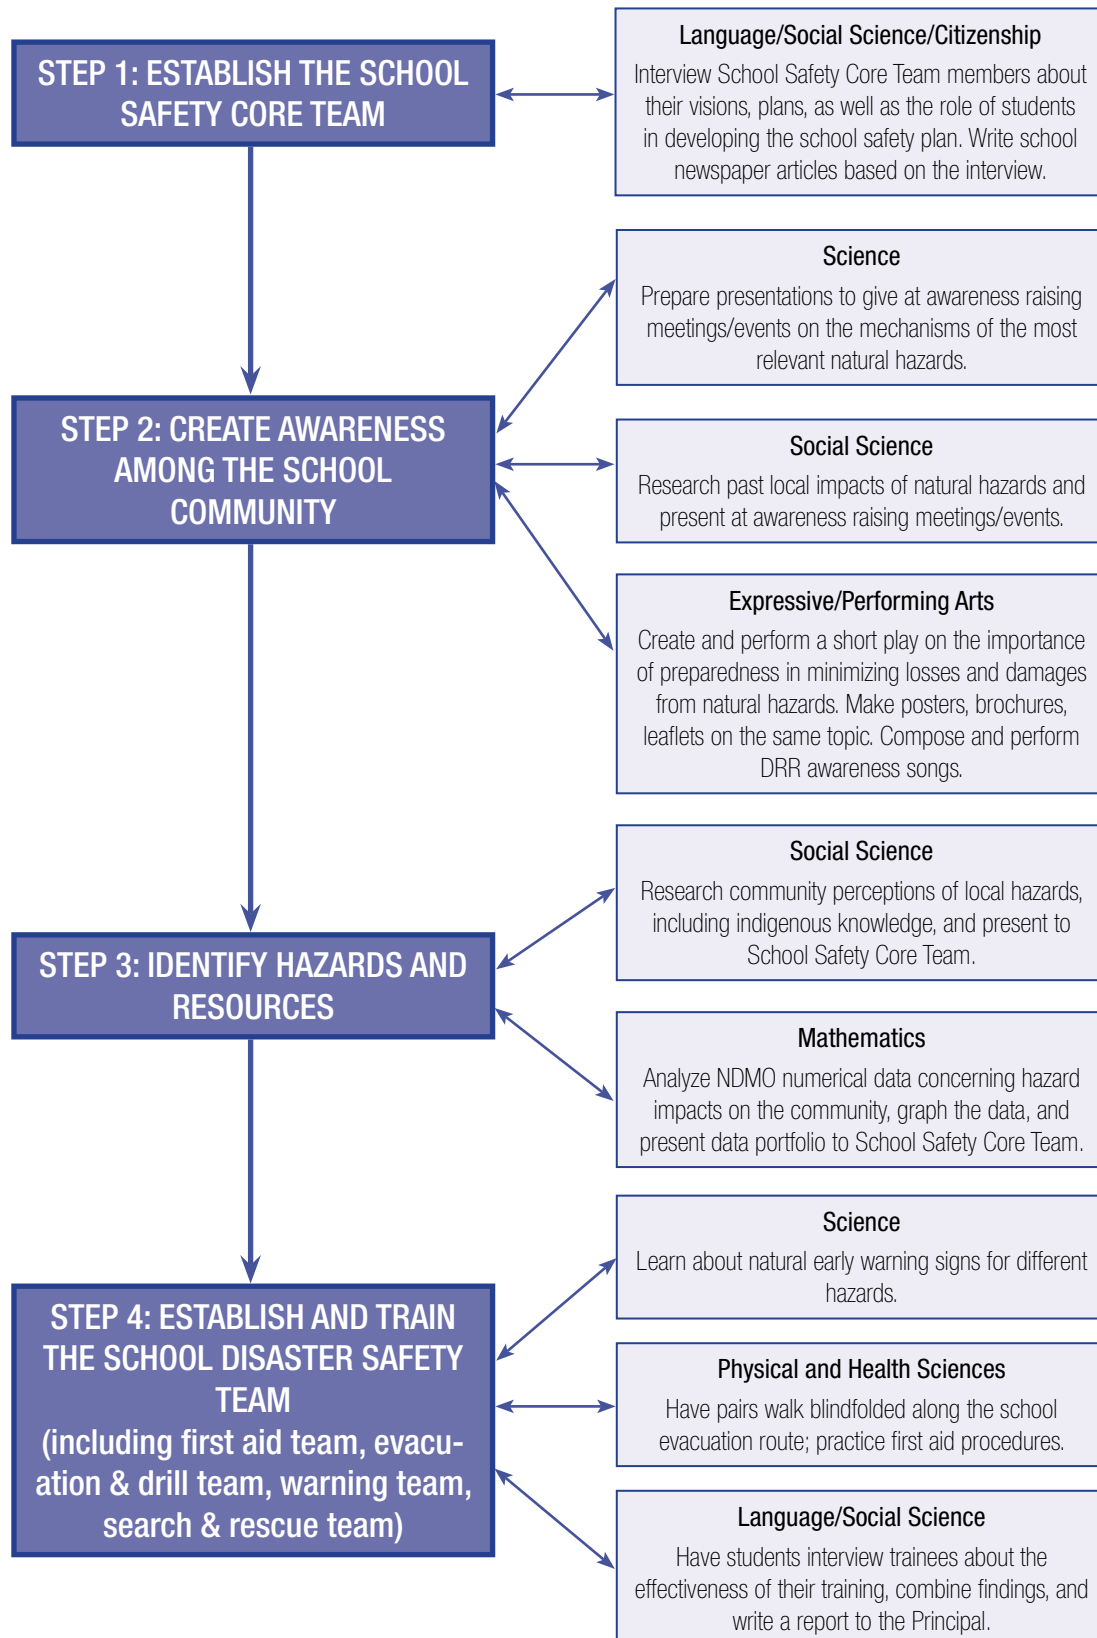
STEP 1: ESTABLISH THE SCHOOL SAFETY CORE TEAM

Language/Social Science/Citizenship
Interview School Safety Core Team members about their visions, plans, as well as the role of students in developing the school safety plan. Write school newspaper articles based on the interview.

STEP 2: CREATE AWARENESS AMONG THE SCHOOL COMMUNITY

Science
Prepare presentations to give at awareness raising meetings/events on the mechanisms of the most relevant natural hazards.

Social Science
Research past local impacts of natural hazards and present at awareness raising meetings/events.

Expressive/Performing Arts
Create and perform a short play on the importance of preparedness in minimizing losses and damages from natural hazards. Make posters, brochures, leaflets on the same topic. Compose and perform DRR awareness songs.

STEP 3: IDENTIFY HAZARDS AND RESOURCES

Social Science
Research community perceptions of local hazards, including indigenous knowledge, and present to School Safety Core Team.

Mathematics
Analyze NDMO numerical data concerning hazard impacts on the community, graph the data, and present data portfolio to School Safety Core Team.

STEP 4: ESTABLISH AND TRAIN THE SCHOOL DISASTER SAFETY TEAM (including first aid team, evacuation & drill team, warning team, search & rescue team)

Science
Learn about natural early warning signs for different hazards.

Physical and Health Sciences
Have pairs walk blindfolded along the school evacuation route; practice first aid procedures.

Language/Social Science
Have students interview trainees about the effectiveness of their training, combine findings, and write a report to the Principal.